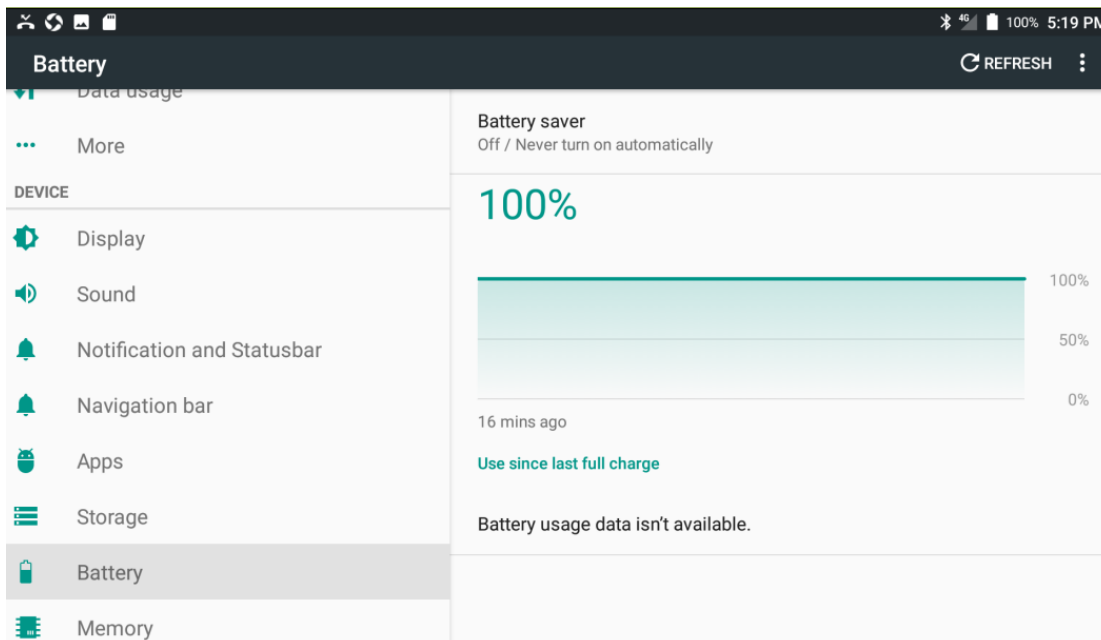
100% 5:19 PM

Battery

REFRESH

Data usage

More

DEVICE

Display

Sound

Notification and Statusbar

Navigation bar

Apps

Storage

Battery

Memory

Battery saver
Off / Never turn on automatically

100%

100%

50%

0%

16 mins ago

Use since last full charge

Battery usage data isn't available.